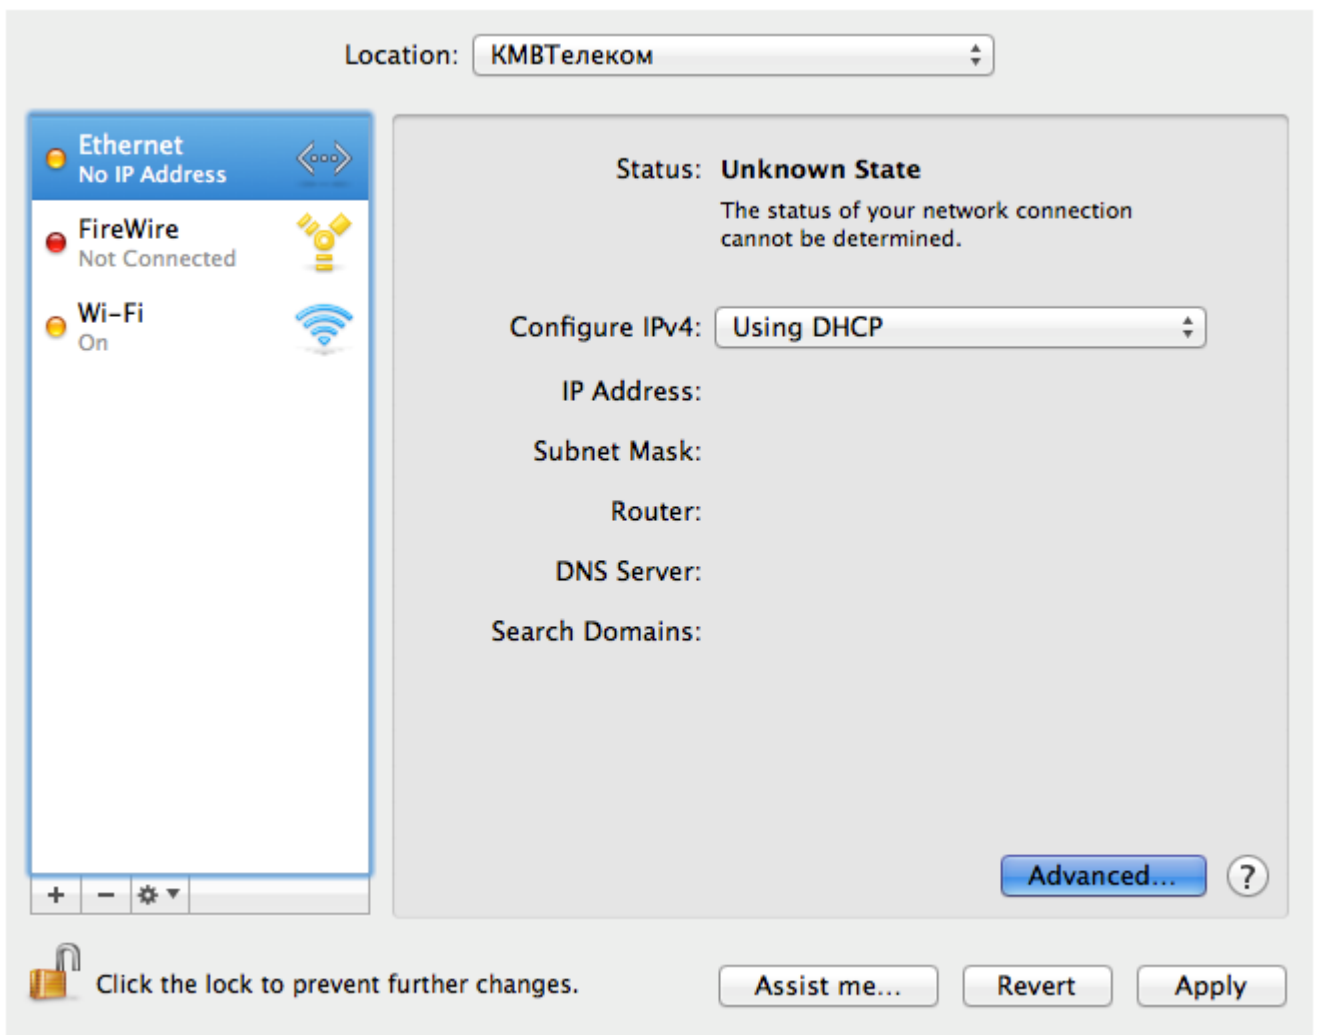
Location: КМВТелеком

Ethernet
No IP Address

FireWire
Not Connected

Wi-Fi
On

+ −

Status: Unknown State

The status of your network connection cannot be determined.

Configure IPv4: Using DHCP

IP Address:

Subnet Mask:

Router:

DNS Server:

Search Domains:

Advanced...

?

Click the lock to prevent further changes.

Assist me...

Revert

Apply